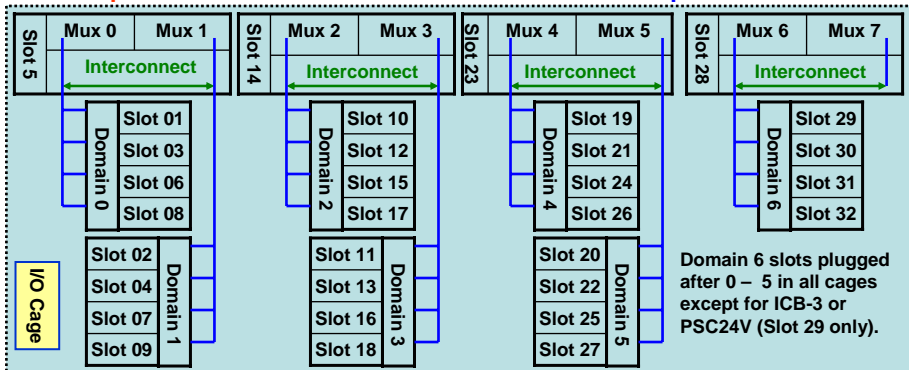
Slot 5

Mux 0 | Mux 1

Interconnect

Domain 0

Slot 01
Slot 03
Slot 06
Slot 08

Slot 02
Slot 04
Slot 07
Slot 09

Domain 1

Slot 14

Mux 2 | Mux 3

Interconnect

Domain 2

Slot 10
Slot 12
Slot 15
Slot 17

Slot 11
Slot 13
Slot 16
Slot 18

Domain 3

Slot 23

Mux 4 | Mux 5

Interconnect

Domain 4

Slot 19
Slot 21
Slot 24
Slot 26

Slot 20
Slot 22
Slot 25
Slot 27

Domain 5

Slot 28

Mux 6 | Mux 7

Interconnect

Domain 6

Slot 29
Slot 30
Slot 31
Slot 32

Domain 6 slots plugged after 0 – 5 in all cages except for ICB-3 or PSC24V (Slot 29 only).

I/O Cage